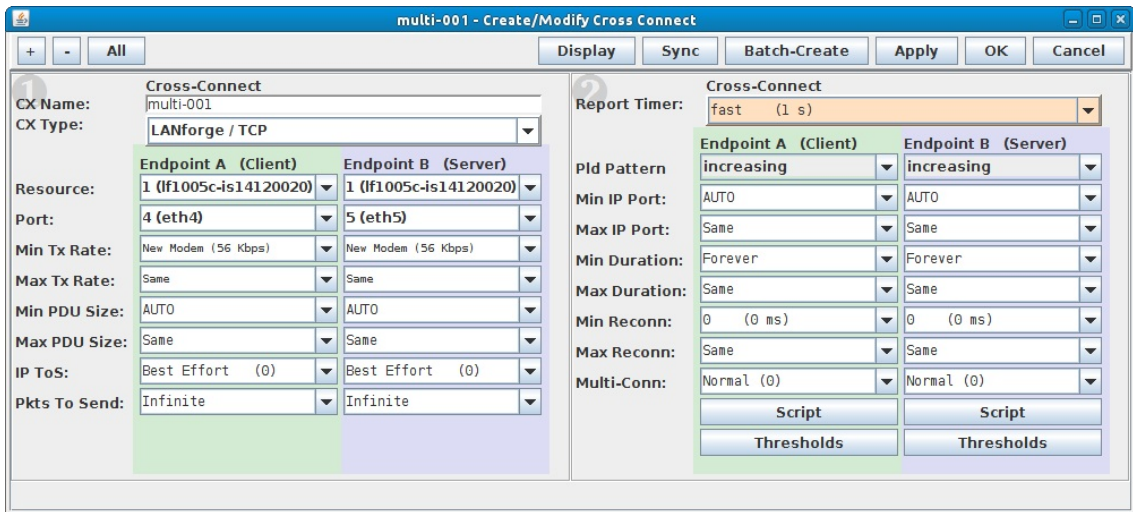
multi-001 - Create/Modify Cross Connect

+ - All

Display Sync Batch-Create Apply OK Cancel

1
Cross-Connect
CX Name: multi-001
CX Type: LANforge / TCP

| | Endpoint A (Client) | Endpoint B (Server) |
|---|---|---|
| Resource: | 1 (lf1005c-is14120020) | 1 (lf1005c-is14120020) |
| Port: | 4 (eth4) | 5 (eth5) |
| Min Tx Rate: | New Modem (56 Kbps) | New Modem (56 Kbps) |
| Max Tx Rate: | Same | Same |
| Min PDU Size: | AUTO | AUTO |
| Max PDU Size: | Same | Same |
| IP ToS: | Best Effort (0) | Best Effort (0) |
| Pkts To Send: | Infinite | Infinite |

2
Cross-Connect
Report Timer: fast (1 s)

| | Endpoint A (Client) | Endpoint B (Server) |
|---|---|---|
| Pld Pattern | increasing | increasing |
| Min IP Port: | AUTO | AUTO |
| Max IP Port: | Same | Same |
| Min Duration: | Forever | Forever |
| Max Duration: | Same | Same |
| Min Reconn: | 0 (0 ms) | 0 (0 ms) |
| Max Reconn: | Same | Same |
| Multi-Conn: | Normal (0) | Normal (0) |
| | Script | Script |
| | Thresholds | Thresholds |